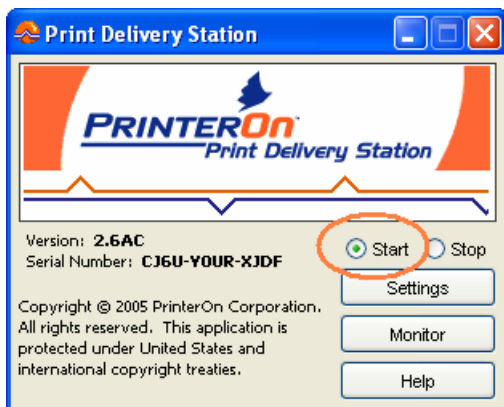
Print Delivery Station

PRINTERON
Print Delivery Station

Version: 2.6AC
Serial Number: CJ6U-YOUR-XJDF

Start
Stop

Copyright © 2005 PrinterOn Corporation. All rights reserved. This application is protected under United States and international copyright treaties.

Settings

Monitor

Help